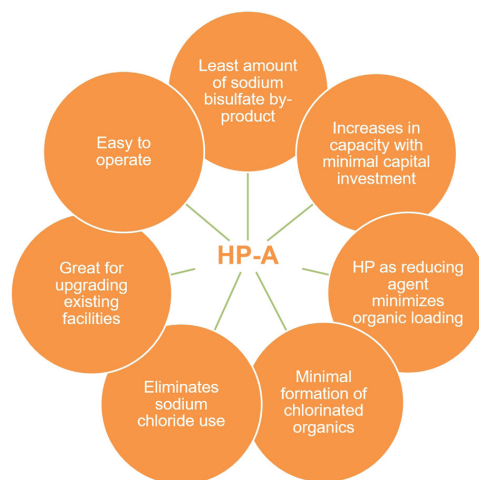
HP-A

Least amount of sodium bisulfate by-product

Increases in capacity with minimal capital investment

HP as reducing agent minimizes organic loading

Minimal formation of chlorinated organics

Eliminates sodium chloride use

Great for upgrading existing facilities

Easy to operate